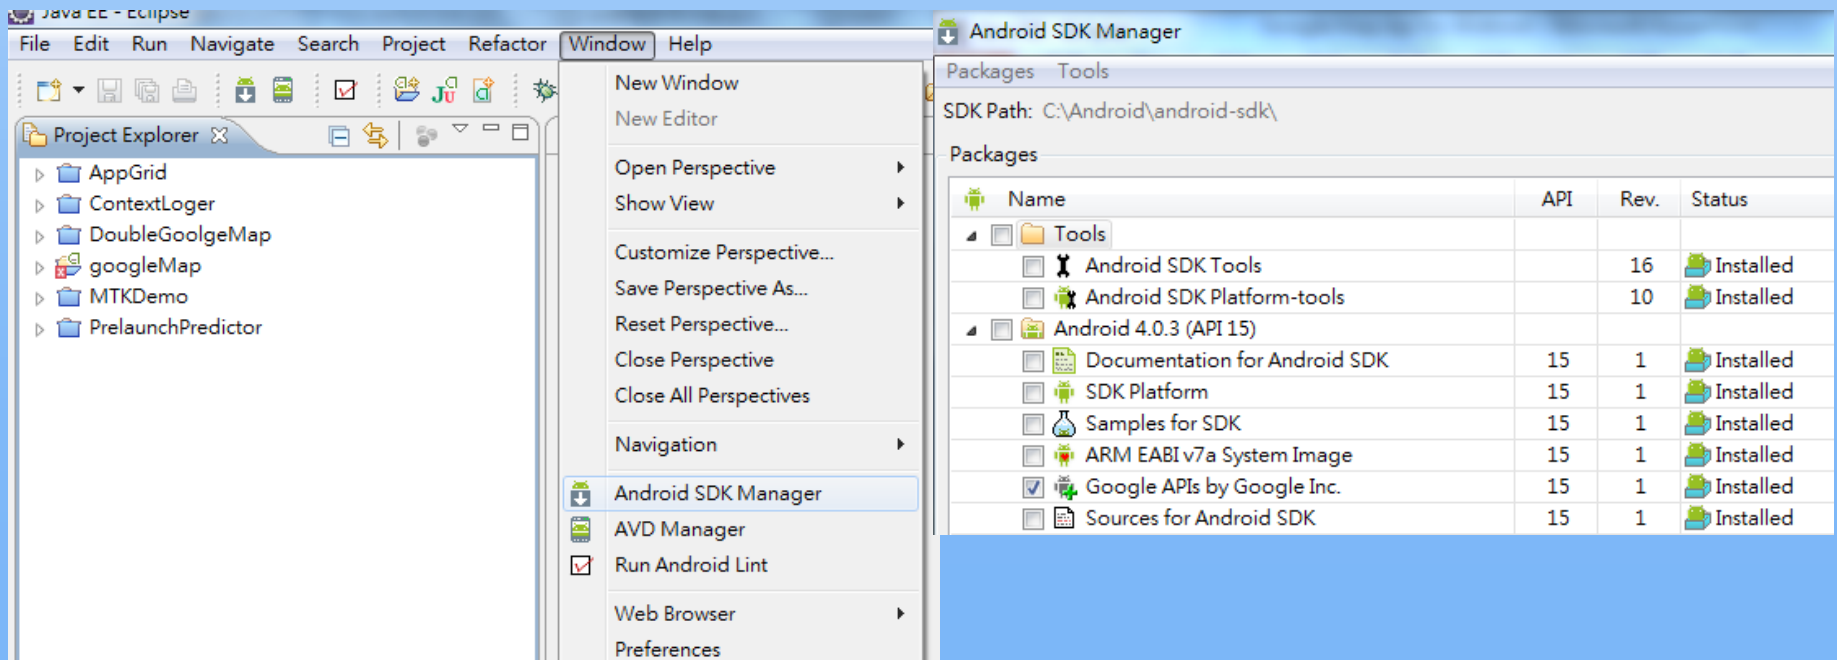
Java EE - Eclipse

File Edit Run Navigate Search Project Refactor Window Help

Project Explorer

AppGrid
ContextLoger
DoubleGoolgeMap
googleMap
MTKDemo
PrelaunchPredictor

New Window
New Editor
Open Perspective
Show View
Customize Perspective...
Save Perspective As...
Reset Perspective...
Close Perspective
Close All Perspectives
Navigation
Android SDK Manager
AVD Manager
Run Android Lint
Web Browser
Preferences

Android SDK Manager

Packages Tools

SDK Path: C:\Android\android-sdk\

Packages

| Name | API | Rev. | Status |
|---|---|---|---|
| Tools | | | |
| Android SDK Tools | | 16 | Installed |
| Android SDK Platform-tools | | 10 | Installed |
| Android 4.0.3 (API 15) | | | |
| Documentation for Android SDK | 15 | 1 | Installed |
| SDK Platform | 15 | 1 | Installed |
| Samples for SDK | 15 | 1 | Installed |
| ARM EABI v7a System Image | 15 | 1 | Installed |
| Google APIs by Google Inc. | 15 | 1 | Installed |
| Sources for Android SDK | 15 | 1 | Installed |